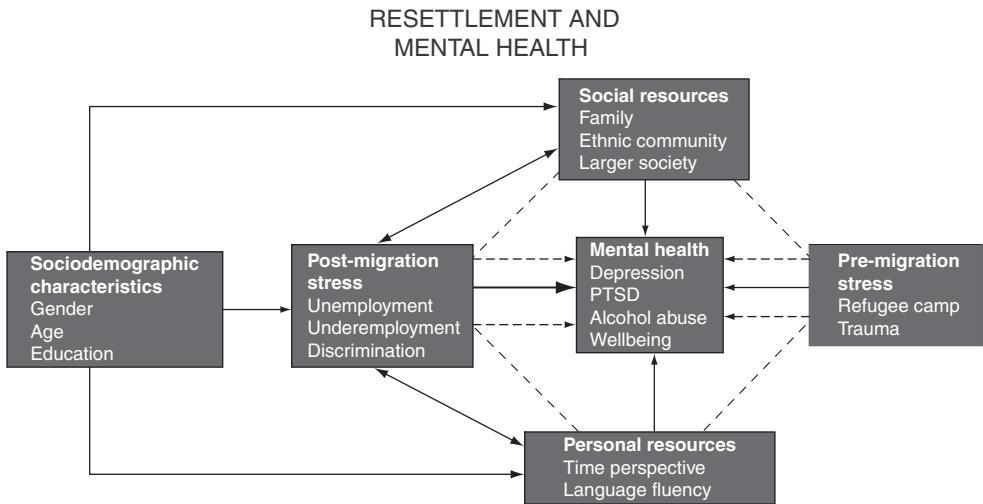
RESETTLEMENT AND MENTAL HEALTH

**Social resources**
Family
Ethnic community
Larger society

**Sociodemographic characteristics**
Gender
Age
Education

**Post-migration stress**
Unemployment
Underemployment
Discrimination

**Mental health**
Depression
PTSD
Alcohol abuse
Wellbeing

**Pre-migration stress**
Refugee camp
Trauma

**Personal resources**
Time perspective
Language fluency